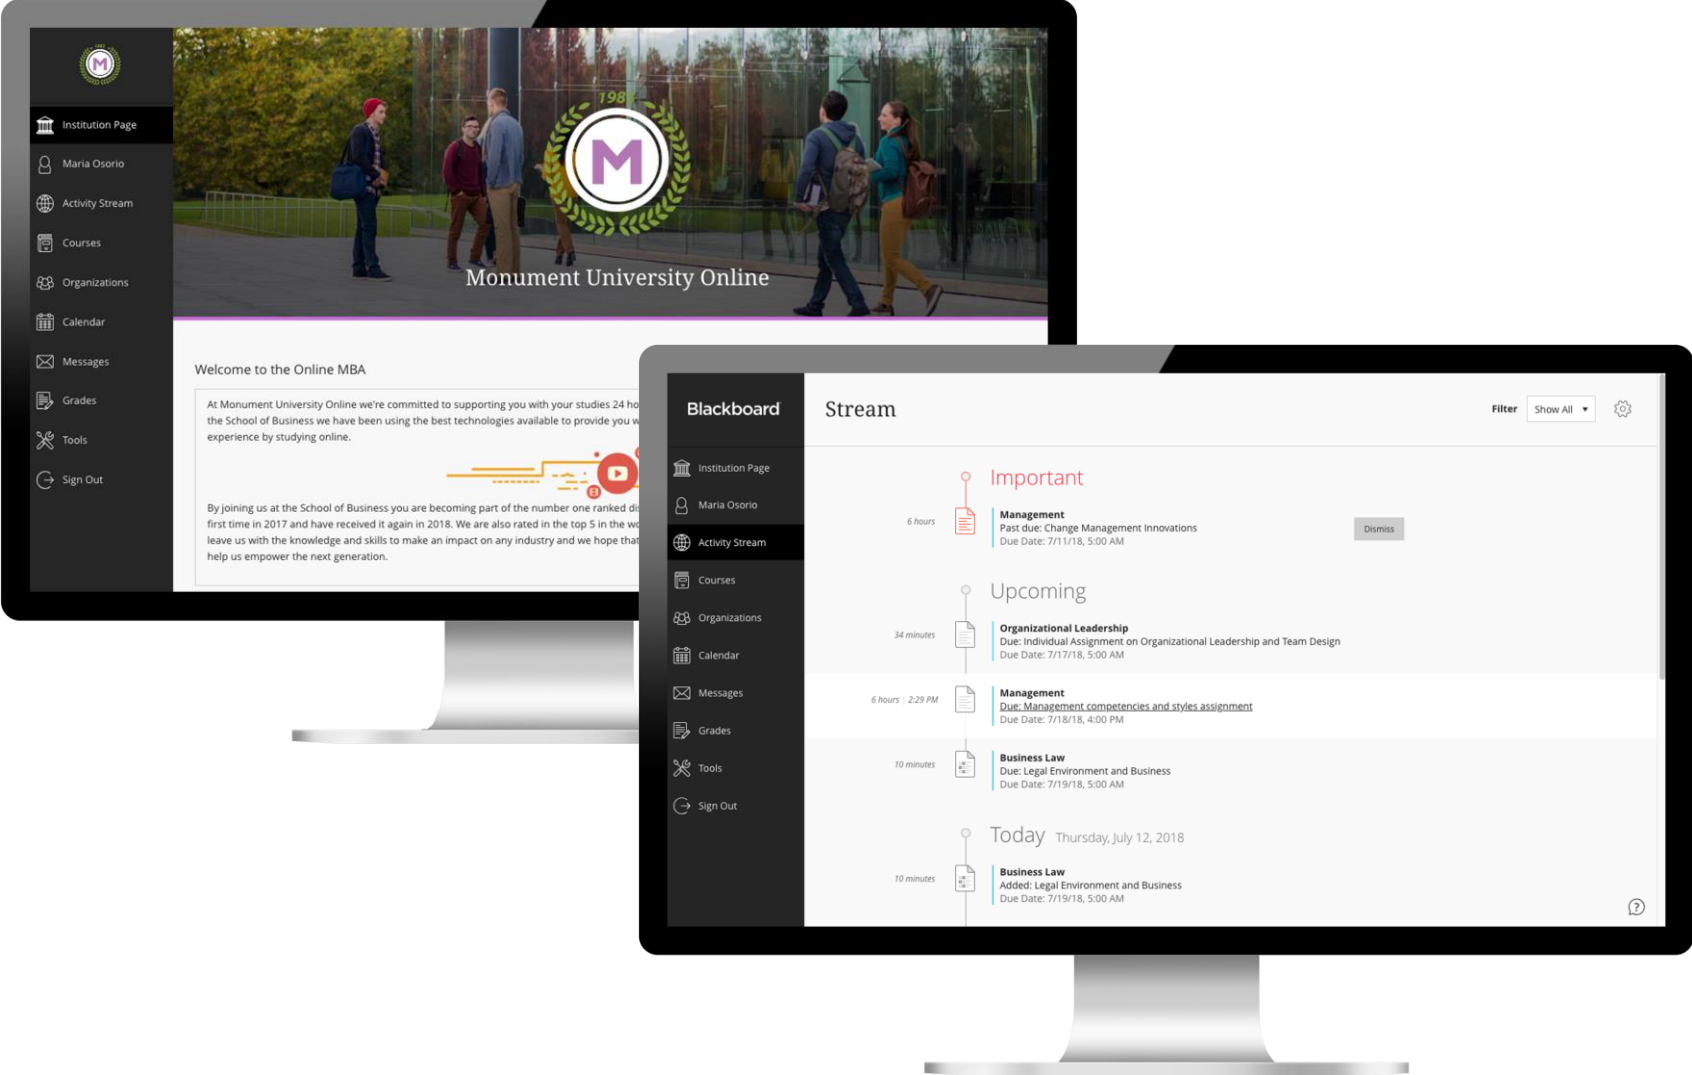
M

Institution Page
Maria Osorio
Activity Stream
Courses
Organizations
Calendar
Messages
Grades
Tools
Sign Out

198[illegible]
M
Monument University Online

Welcome to the Online MBA

At Monument University Online we're committed to supporting you with your studies 24 ho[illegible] the School of Business we have been using the best technologies available to provide you w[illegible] experience by studying online.

By joining us at the School of Business you are becoming part of the number one ranked di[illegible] first time in 2017 and have received it again in 2018. We are also rated in the top 5 in the wo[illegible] leave us with the knowledge and skills to make an impact on any industry and we hope that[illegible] help us empower the next generation.

Blackboard

Institution Page
Maria Osorio
Activity Stream
Courses
Organizations
Calendar
Messages
Grades
Tools
Sign Out

Stream

Filter Show All

Important

6 hours
Management
Past due: Change Management Innovations
Due Date: 7/11/18, 5:00 AM
Dismiss

Upcoming

34 minutes
Organizational Leadership
Due: Individual Assignment on Organizational Leadership and Team Design
Due Date: 7/17/18, 5:00 AM

6 hours | 2:29 PM
Management
Due: Management competencies and styles assignment
Due Date: 7/18/18, 4:00 PM

10 minutes
Business Law
Due: Legal Environment and Business
Due Date: 7/19/18, 5:00 AM

Today Thursday, July 12, 2018

10 minutes
Business Law
Added: Legal Environment and Business
Due Date: 7/19/18, 5:00 AM

?